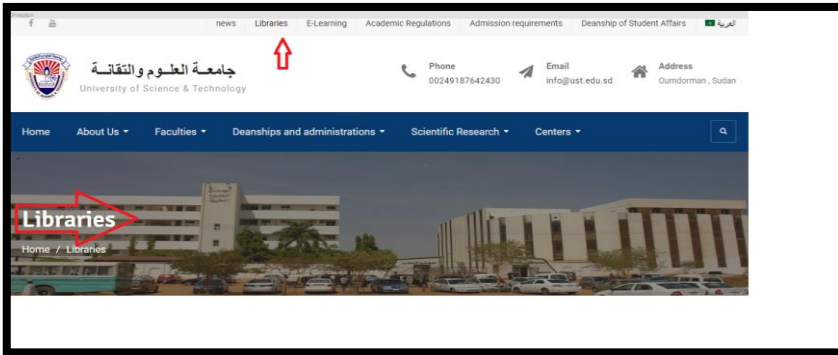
news Libraries E-Learning Academic Regulations Admission requirements Deanship of Student Affairs العربية

جامعة العلوم والتقانة
University of Science & Technology

Phone
00249187642430

Email
info@ust.edu.sd

Address
Oumdorman , Sudan

Home About Us Faculties Deanships and administrations Scientific Research Centers

Libraries

Home / Libraries